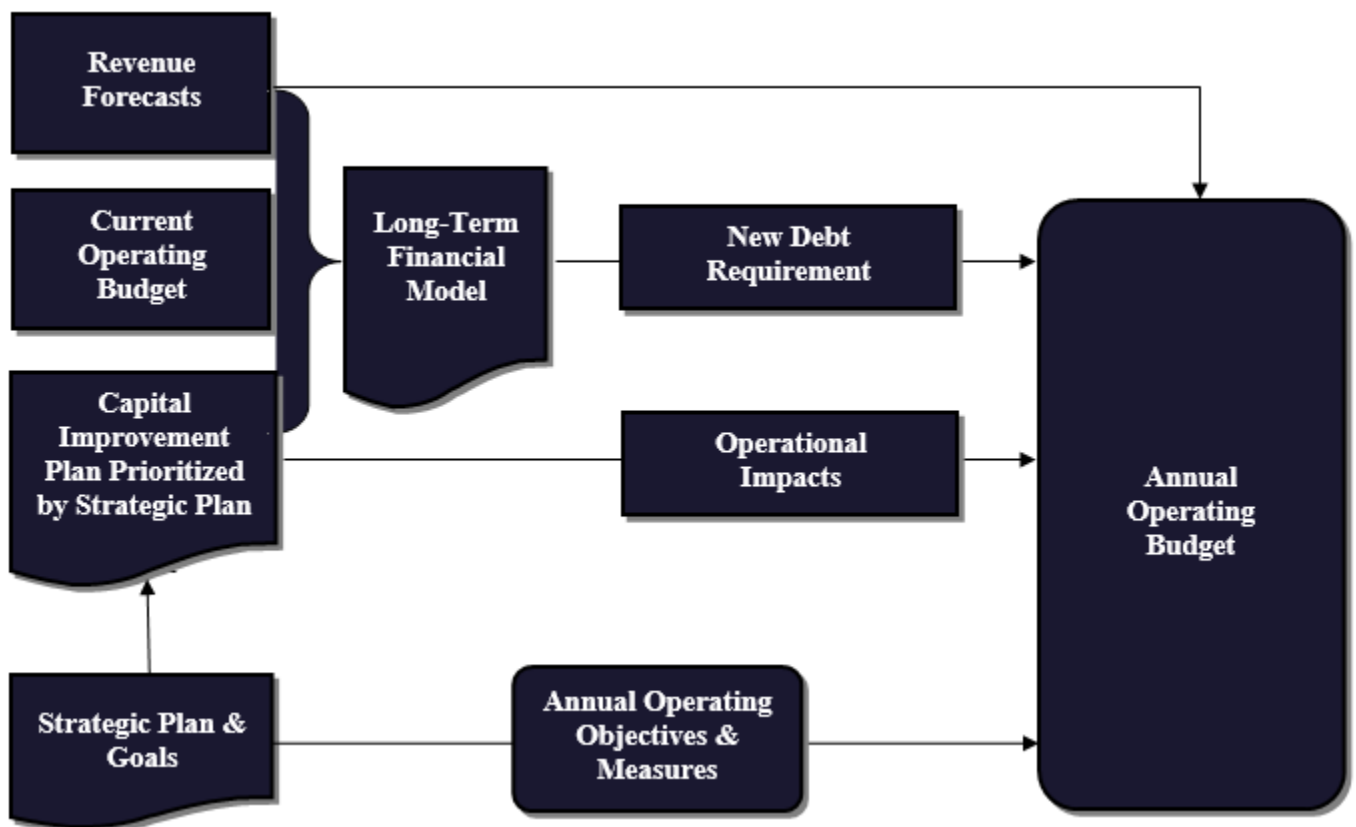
Revenue Forecasts

Current Operating Budget

Capital Improvement Plan Prioritized by Strategic Plan

Long-Term Financial Model

New Debt Requirement

Operational Impacts

Annual Operating Budget

Strategic Plan & Goals

Annual Operating Objectives & Measures